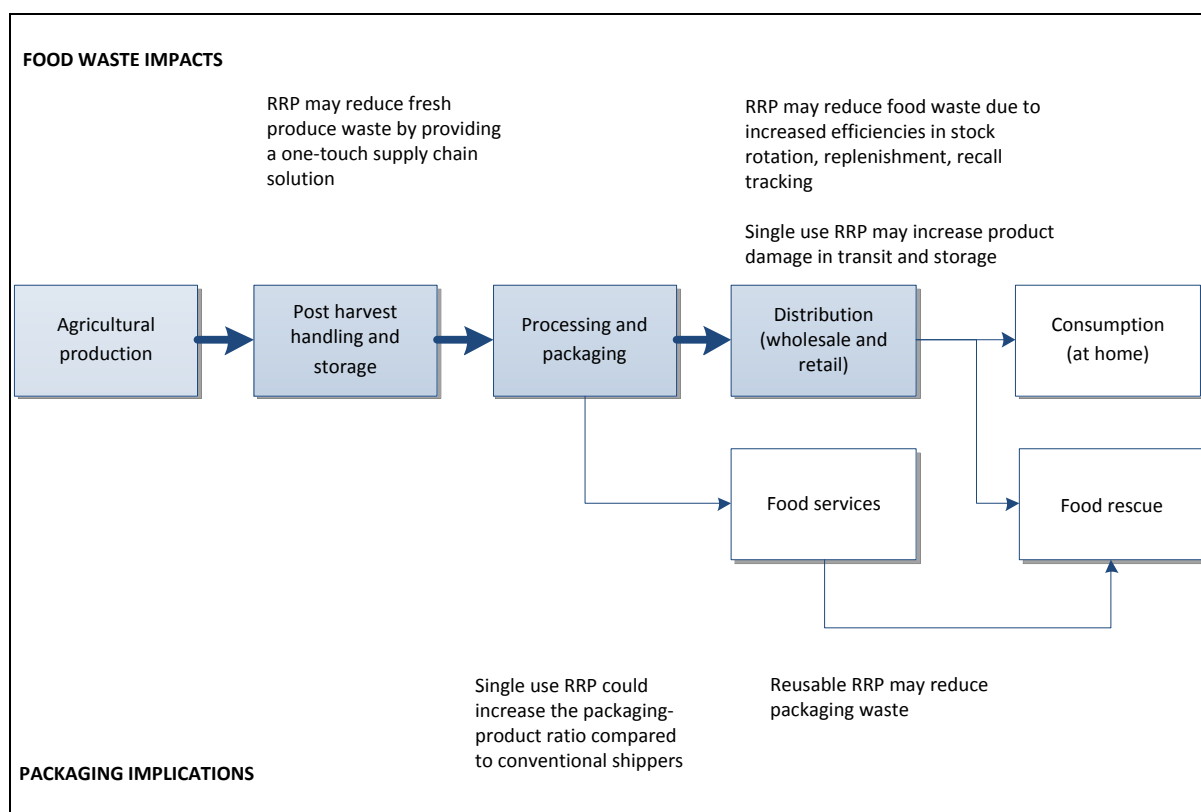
FOOD WASTE IMPACTS

RRP may reduce fresh produce waste by providing a one-touch supply chain solution

RRP may reduce food waste due to increased efficiencies in stock rotation, replenishment, recall tracking

Single use RRP may increase product damage in transit and storage

Agricultural production

Post harvest handling and storage

Processing and packaging

Distribution (wholesale and retail)

Consumption (at home)

Food services

Food rescue

Single use RRP could increase the packaging-product ratio compared to conventional shippers

Reusable RRP may reduce packaging waste

PACKAGING IMPLICATIONS